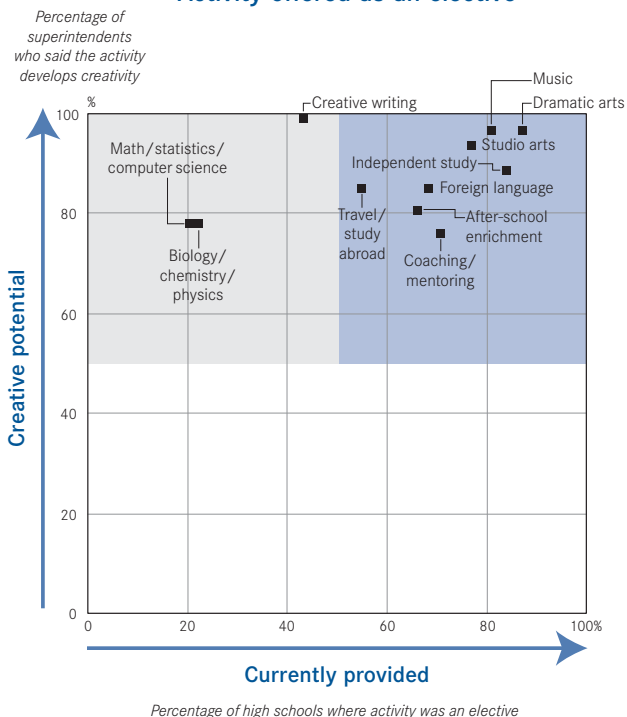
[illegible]

Percentage of superintendents who said the activity develops creativity

%

Creative potential

100
80
60
40
20
0

Math/statistics/computer science
Biology/chemistry/physics
Creative writing
Music
Dramatic arts
Studio arts
Independent study
Foreign language
Travel/study abroad
After-school enrichment
Coaching/mentoring

0
20
40
60
80
100%

Currently provided

Percentage of high schools where activity was an elective